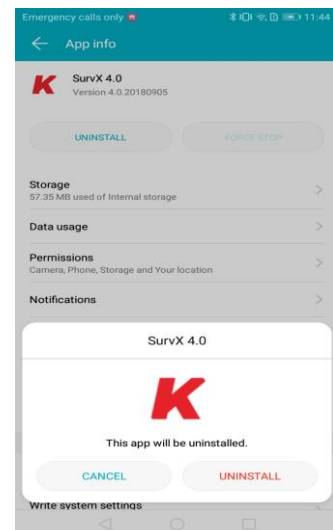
Emergency calls only 11:44

App info

K

SurvX 4.0
Version 4.0.20180905

UNINSTALL

FORCE STOP

Storage
57.35 MB used of Internal storage

Data usage

Permissions
Camera, Phone, Storage and Your location

Notifications

SurvX 4.0

K

This app will be uninstalled.

CANCEL

UNINSTALL

Write system settings